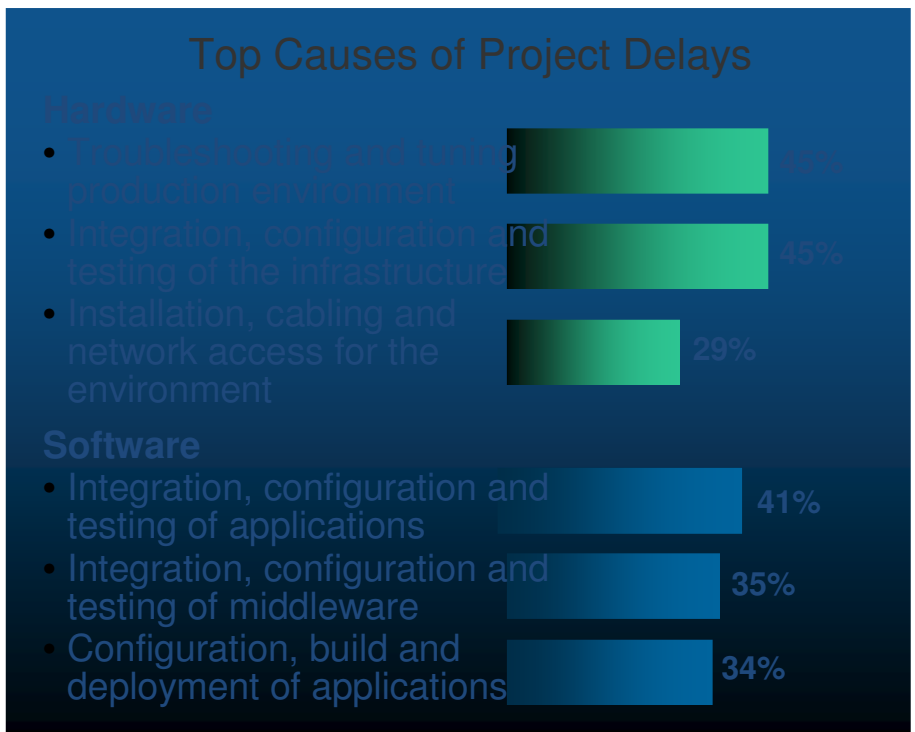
Top Causes of Project Delays

Hardware

- Troubleshooting and tuning production environment 45%
- Integration, configuration and testing of the infrastructure 45%
- Installation, cabling and network access for the environment 29%

Software

- Integration, configuration and testing of applications 41%
- Integration, configuration and testing of middleware 35%
- Configuration, build and deployment of applications 34%